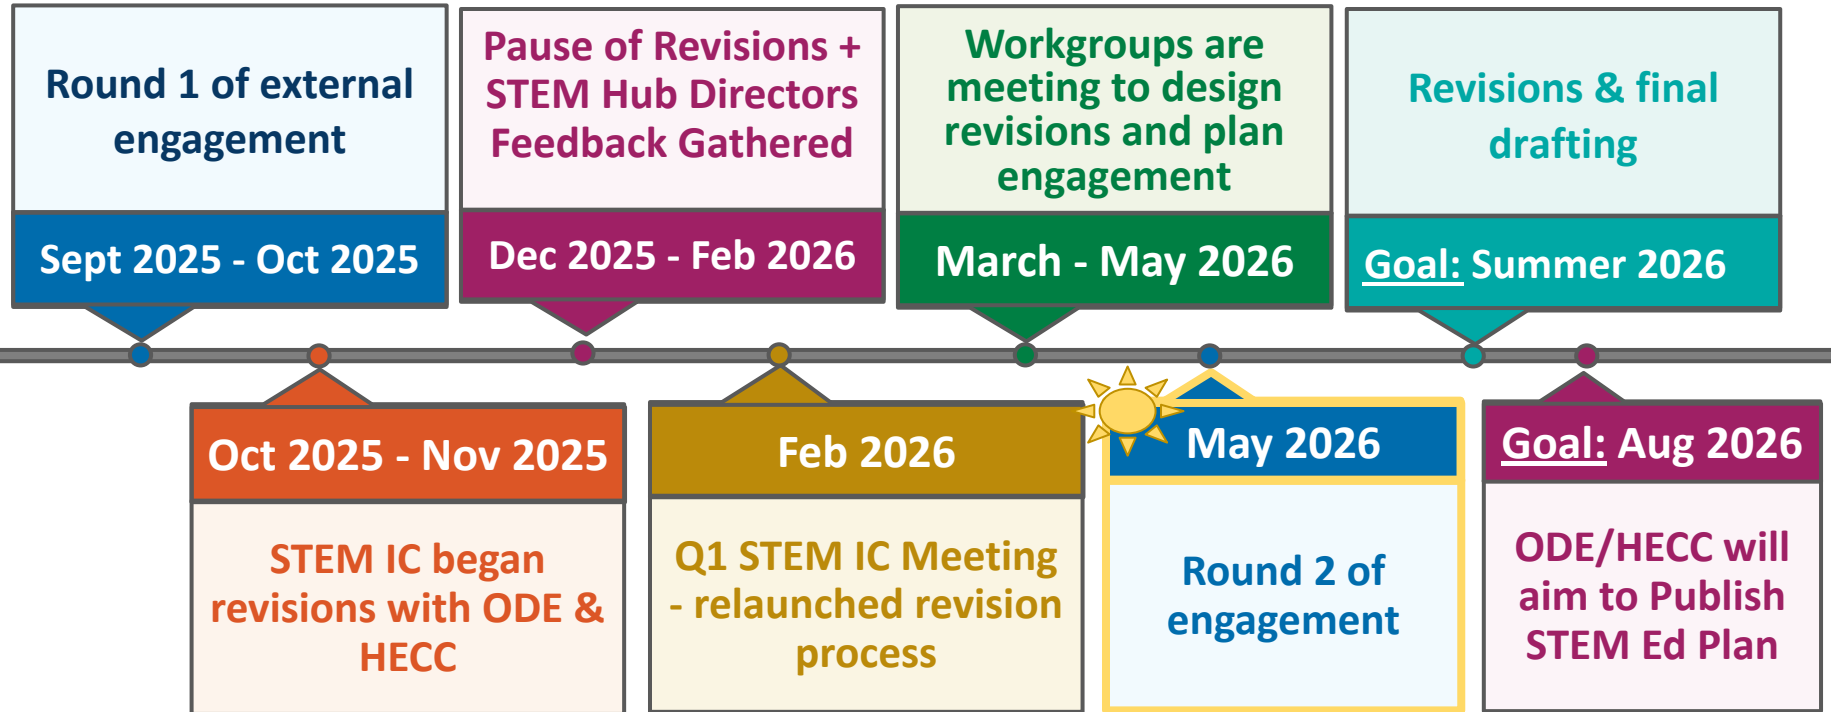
Round 1 of external engagement

Sept 2025 - Oct 2025

Pause of Revisions + STEM Hub Directors Feedback Gathered

Dec 2025 - Feb 2026

Workgroups are meeting to design revisions and plan engagement

March - May 2026

Revisions & final drafting

Goal: Summer 2026

Oct 2025 - Nov 2025

STEM IC began revisions with ODE & HECC

Feb 2026

Q1 STEM IC Meeting - relaunched revision process

May 2026

Round 2 of engagement

Goal: Aug 2026

ODE/HECC will aim to Publish STEM Ed Plan